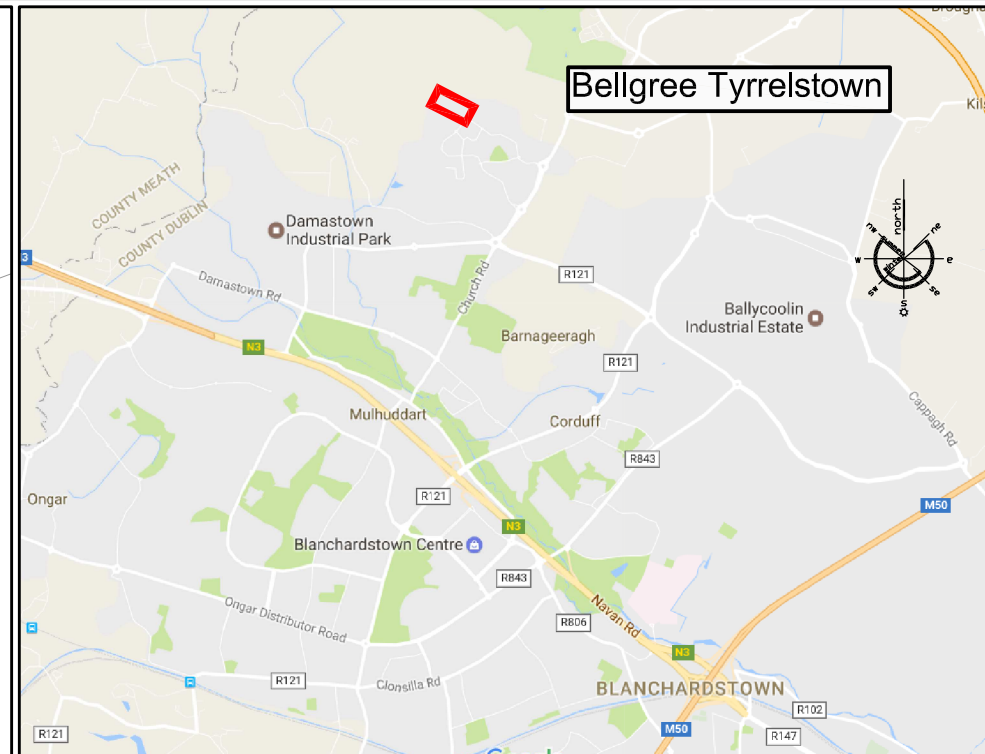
Bellgree Tyrrelstown

Brougha

Kilg

COUNTY MEATH
COUNTY DUBLIN

Damastown Industrial Park

Damastown Rd

Church Rd

R121

north
ne
nw
w
e
sw
se
s

Ballycoolin Industrial Estate

N3

Barnageeragh

R121

Mulhuddart

Corduff

Cappagh Rd

R843

Ongar

R121

N3

M50

Blanchardstown Centre

R843

Navan Rd

Ongar Distributor Road

R806

N3

R121

Clonsilla Rd

BLANCHARDSTOWN

R102

R121

M50

R147